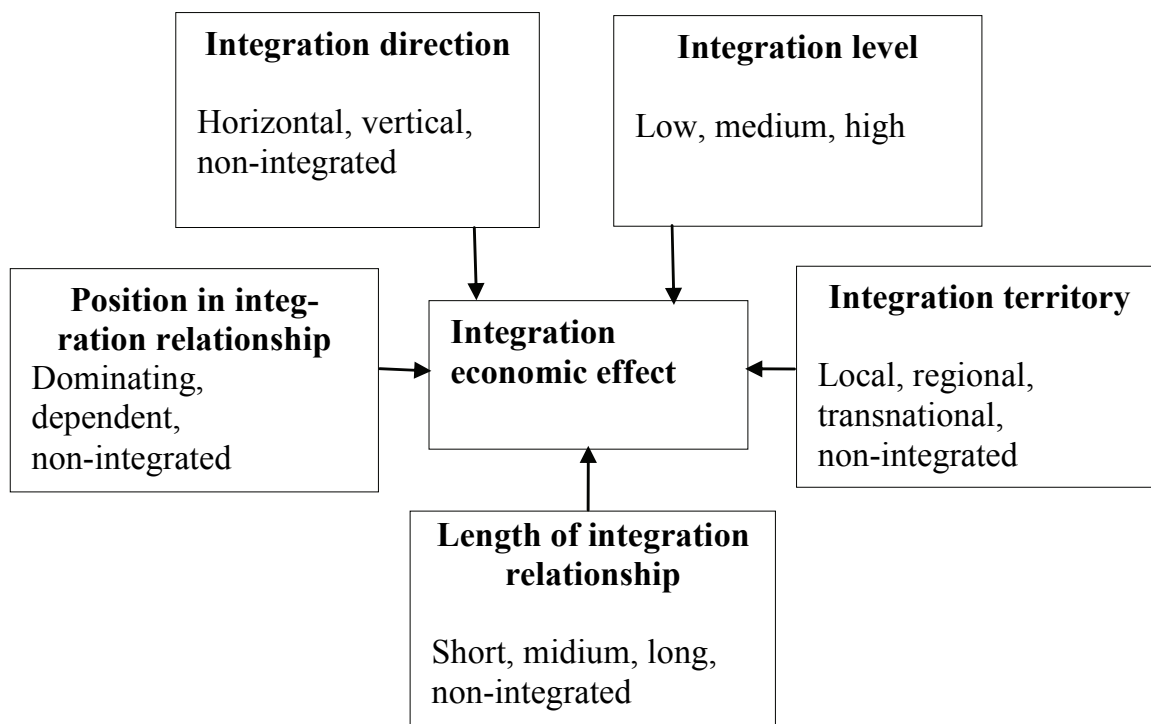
**Integration direction**

Horizontal, vertical, non-integrated

**Integration level**

Low, medium, high

**Position in integration relationship**
Dominating, dependent, non-integrated

**Integration economic effect**

**Integration territory**

Local, regional, transnational, non-integrated

**Length of integration relationship**

Short, midium, long, non-integrated